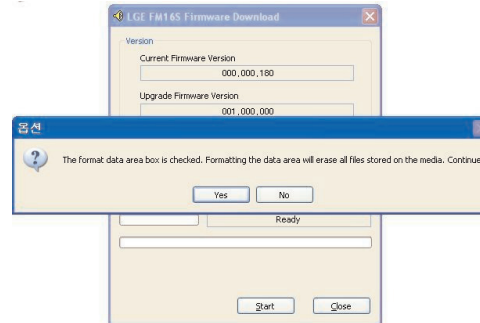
LGE FM16S Firmware Download

Version

Current Firmware Version

000,000,180

Upgrade Firmware Version

001,000,000

옵션

The format data area box is checked. Formatting the data area will erase all files stored on the media. Continue

Yes

No

Ready

Start

Close